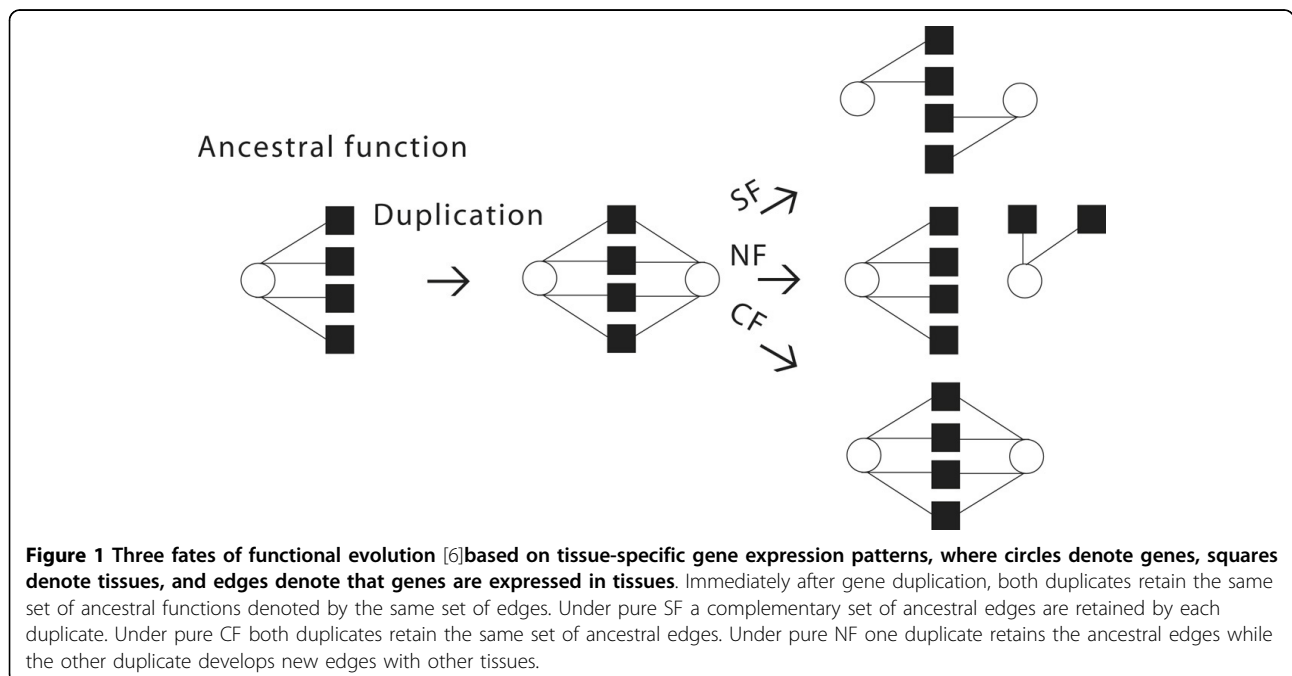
Ancestral function

Duplication

SF

NF

CF

**Figure 1 Three fates of functional evolution** [6]**based on tissue-specific gene expression patterns, where circles denote genes, squares denote tissues, and edges denote that genes are expressed in tissues**. Immediately after gene duplication, both duplicates retain the same set of ancestral functions denoted by the same set of edges. Under pure SF a complementary set of ancestral edges are retained by each duplicate. Under pure CF both duplicates retain the same set of ancestral edges. Under pure NF one duplicate retains the ancestral edges while the other duplicate develops new edges with other tissues.